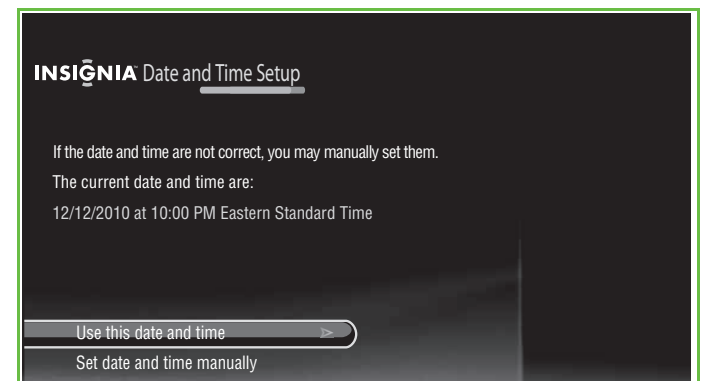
INSIGNIA Date and Time Setup

If the date and time are not correct, you may manually set them.

The current date and time are:

12/12/2010 at 10:00 PM Eastern Standard Time

Use this date and time

Set date and time manually